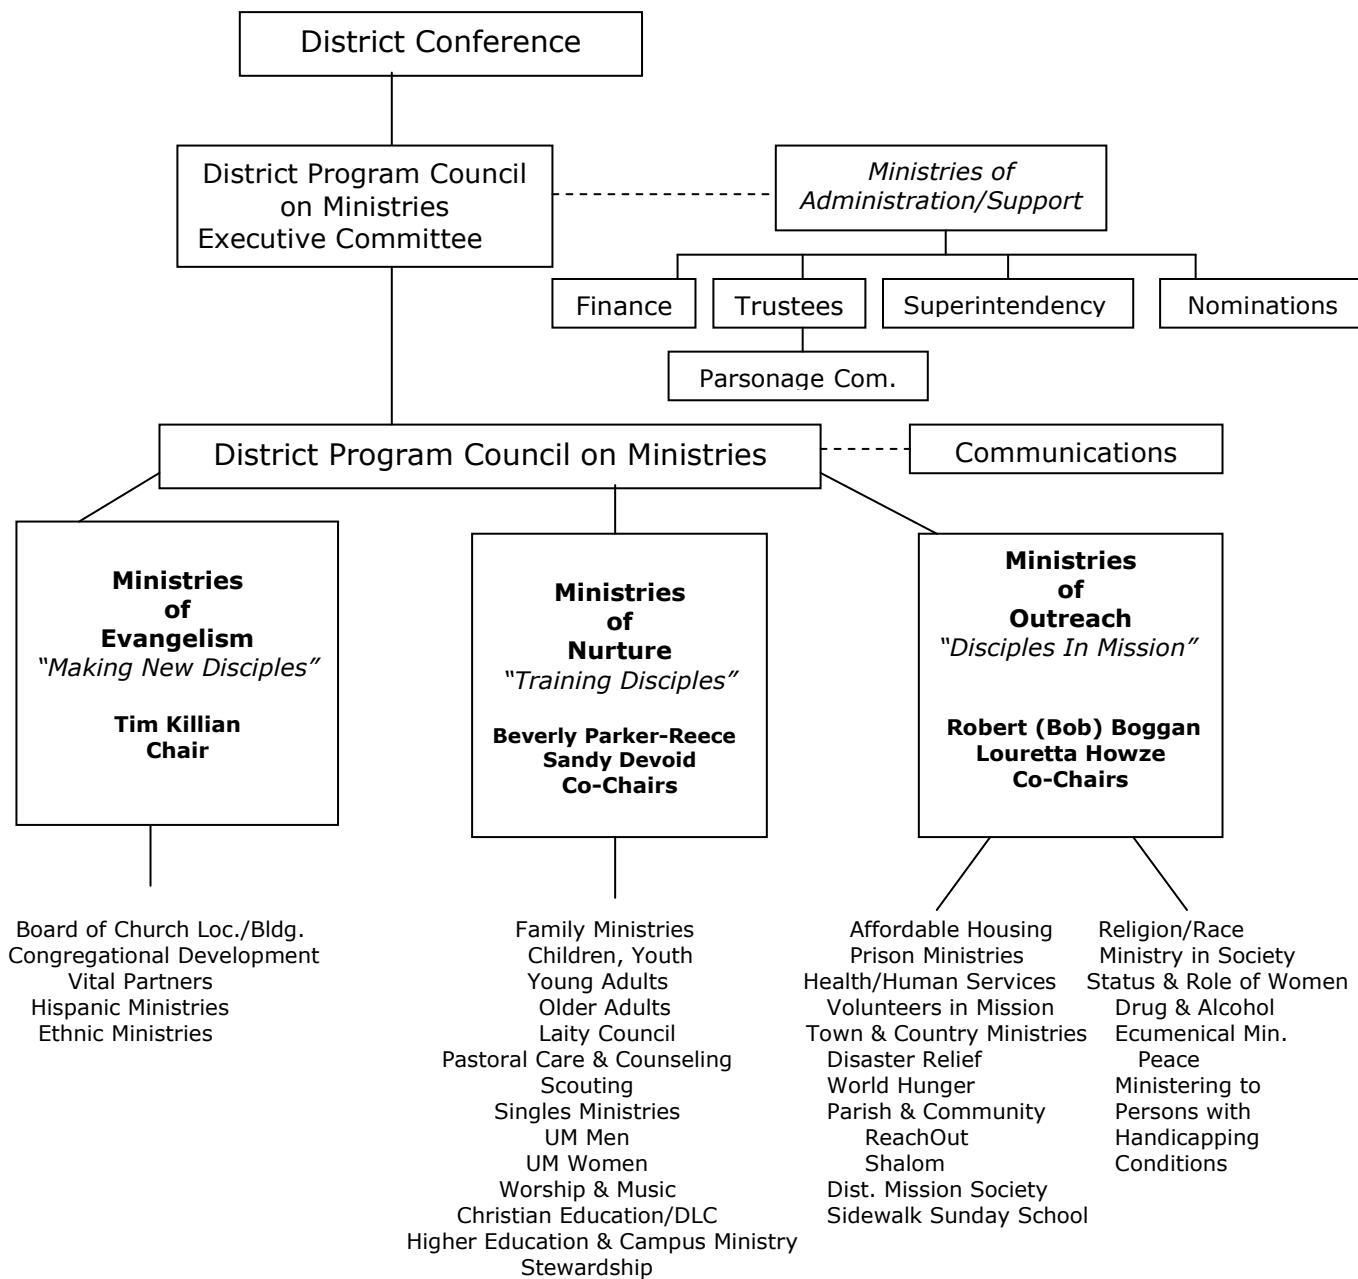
District Conference

District Program Council on Ministries Executive Committee

Ministries of Administration/Support

Finance

Trustees

Superintendency

Nominations

Parsonage Com.

District Program Council on Ministries

Communications

**Ministries of Evangelism**
*"Making New Disciples"*

**Tim Killian Chair**

**Ministries of Nurture**
*"Training Disciples"*

**Beverly Parker-Reece Sandy Devoid Co-Chairs**

**Ministries of Outreach**
*"Disciples In Mission"*

**Robert (Bob) Boggan Louretta Howze Co-Chairs**

Board of Church Loc./Bldg.
Congregational Development
Vital Partners
Hispanic Ministries
Ethnic Ministries

Family Ministries
Children, Youth
Young Adults
Older Adults
Laity Council
Pastoral Care & Counseling
Scouting
Singles Ministries
UM Men
UM Women
Worship & Music
Christian Education/DLC
Higher Education & Campus Ministry
Stewardship

Affordable Housing
Prison Ministries
Health/Human Services
Volunteers in Mission
Town & Country Ministries
Disaster Relief
World Hunger
Parish & Community
ReachOut
Shalom
Dist. Mission Society
Sidewalk Sunday School

Religion/Race
Ministry in Society
Status & Role of Women
Drug & Alcohol
Ecumenical Min.
Peace
Ministering to Persons with Handicapping Conditions